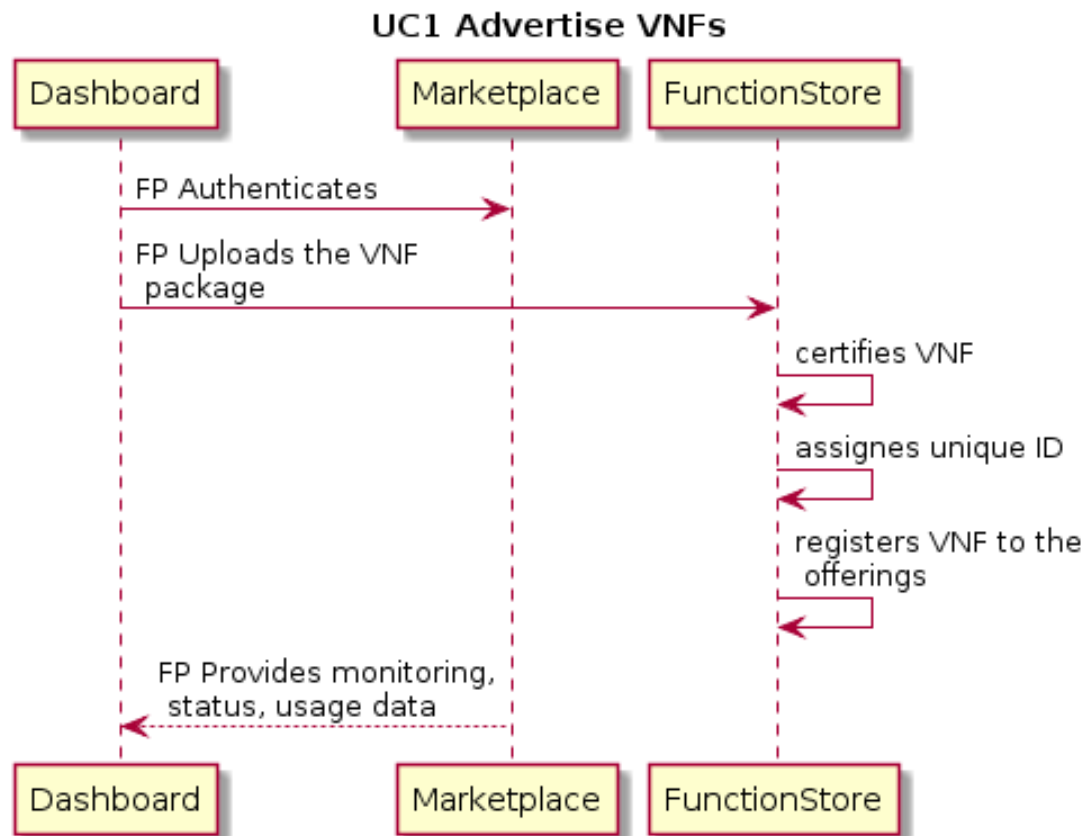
UC1 Advertise VNFs

Dashboard

Marketplace

FunctionStore

FP Authenticates

FP Uploads the VNF package

certifies VNF

assignes unique ID

registers VNF to the offerings

FP Provides monitoring, status, usage data

Dashboard

Marketplace

FunctionStore